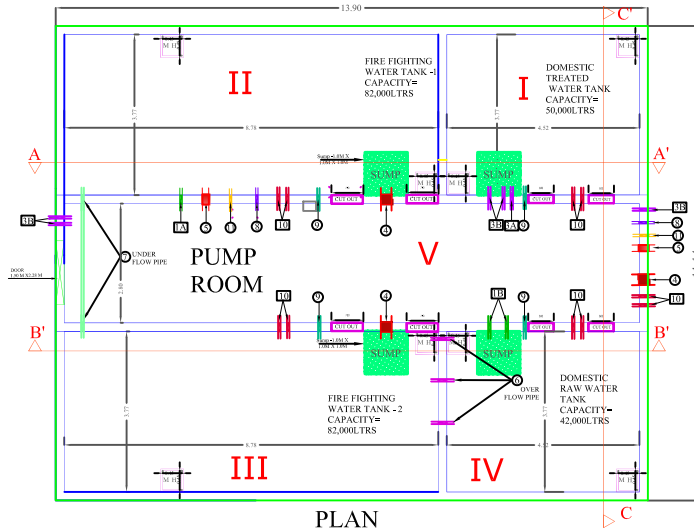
13.90

C'

M H

FIRE FIGHTING WATER TANK -1 CAPACITY= 82,000LTRS

II

DOMESTIC TREATED WATER TANK CAPACITY= 50,000LTRS

I

3.77

8.78

4.52

A

A'

SUMP

SUMP

CUT OUT

CUT OUT

CUT OUT

CUT OUT

CUT OUT

3B

1A

5

1

8

10

9

4

3B

3A

9

10

3B

8

1

5

4

10

7

UNDER FLOW PIPE

PUMP ROOM

V

DOOR

2.80

10

9

4

1B

9

10

B'

B'

CUT OUT

CUT OUT

CUT OUT

SUMP

SUMP

6

OVER FLOW PIPE

FIRE FIGHTING WATER TANK - 2 CAPACITY= 82,000LTRS

DOMESTIC RAW WATER TANK CAPACITY= 42,000LTRS

3.77

8.78

4.52

III

IV

M H

M H

PLAN

C